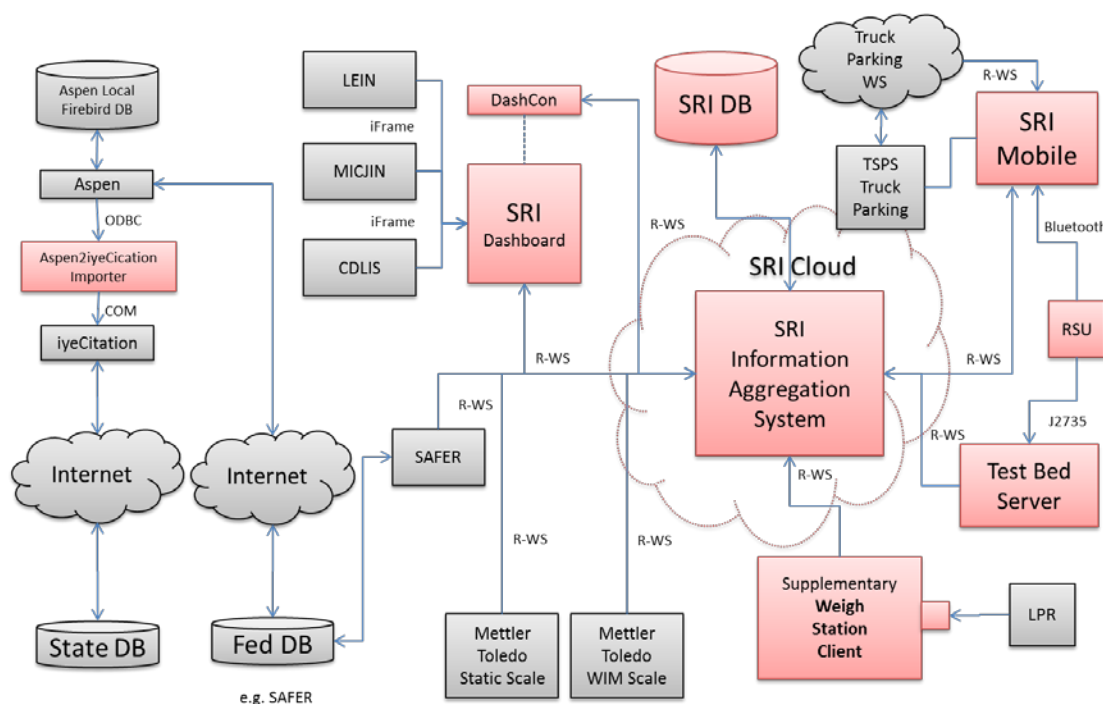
Aspen Local Firebird DB

Aspen

ODBC

Aspen2iyeCication Importer

COM

iyeCitation

Internet

Internet

State DB

Fed DB

e.g. SAFER

LEIN

iFrame

MICJIN

iFrame

CDLIS

DashCon

SRI Dashboard

SRI DB

R-WS

Truck Parking WS

R-WS

SRI Mobile

TSPS Truck Parking

Bluetooth

SRI Cloud

SRI Information Aggregation System

R-WS

RSU

R-WS

SAFER

R-WS

J2735

R-WS

Test Bed Server

R-WS

R-WS

R-WS

Supplementary Weigh Station Client

LPR

Mettler Toledo Static Scale

Mettler Toledo WIM Scale